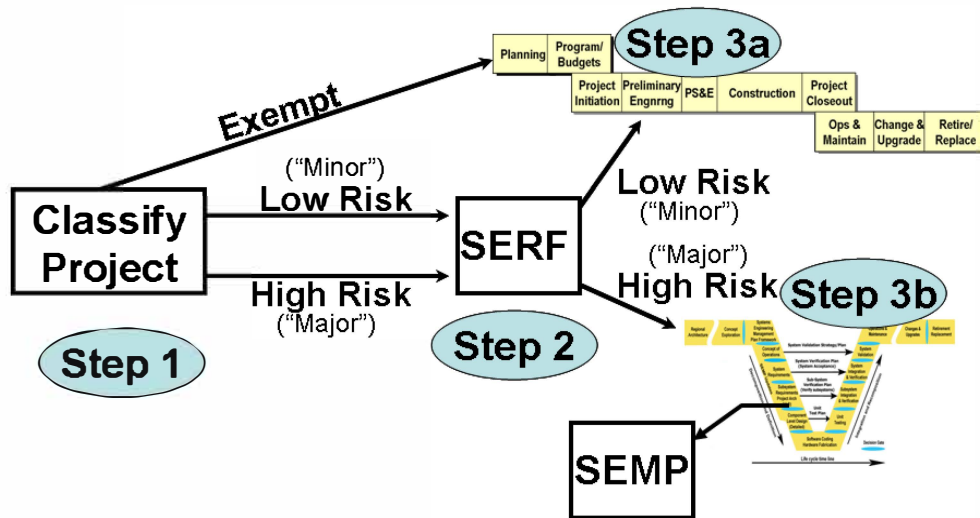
Planning

Program/ Budgets

Step 3a

Project Initiation

Preliminary Engnrng

PS&E

Construction

Project Closeout

Ops & Maintain

Change & Upgrade

Retire/ Replace

Exempt

("Minor")
Low Risk

Classify Project

SERF

High Risk
("Major")

Low Risk
("Minor")

("Major")
High Risk

Step 3b

Step 1

Step 2

Regional Architecture

Concept Exploration

Systems Engineering Management Plan Framework

Concept of Operations

System Validation Strategy/Plan

System Validation

Operations & Maintenance

Changes & Upgrades

Retirement Replacement

System Requirements

System Verification Plan (System Acceptance)

System Integration & Verification

Subsystem Requirements Project Arch

Sub-System Verification Plan (Verify subsystems)

Subsystem Integration & Verification

Unit Test Plan

Component Level Design (Detailed)

Unit Testing

Software Coding Hardware Fabrication

Decision Gate

Life cycle time line

SEMP